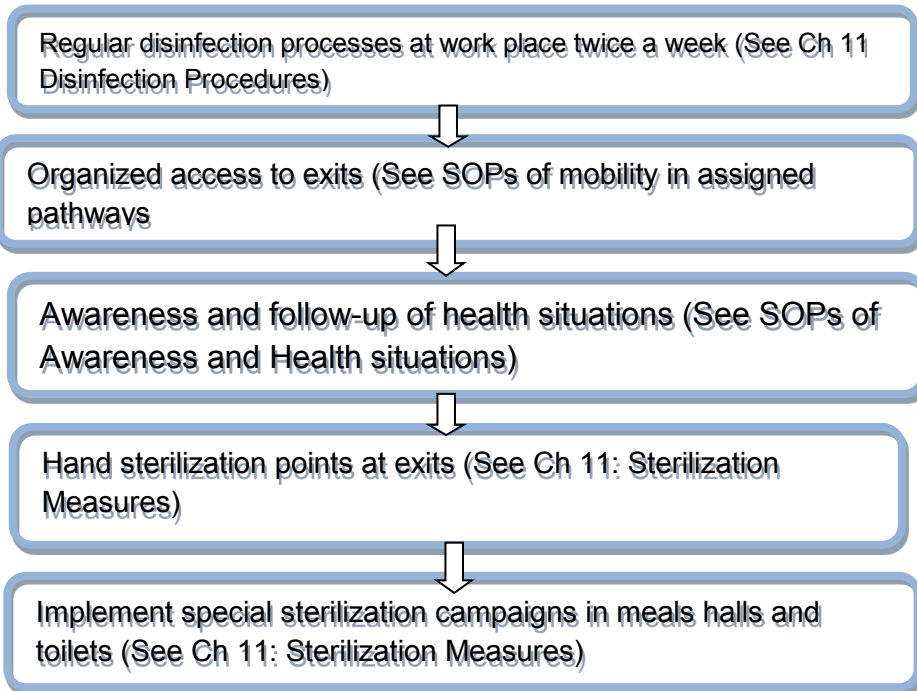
Regular disinfection processes at work place twice a week (See Ch 11 Disinfection Procedures)

Organized access to exits (See SOPs of mobility in assigned pathways

Awareness and follow-up of health situations (See SOPs of Awareness and Health situations)

Hand sterilization points at exits (See Ch 11: Sterilization Measures)

Implement special sterilization campaigns in meals halls and toilets (See Ch 11: Sterilization Measures)